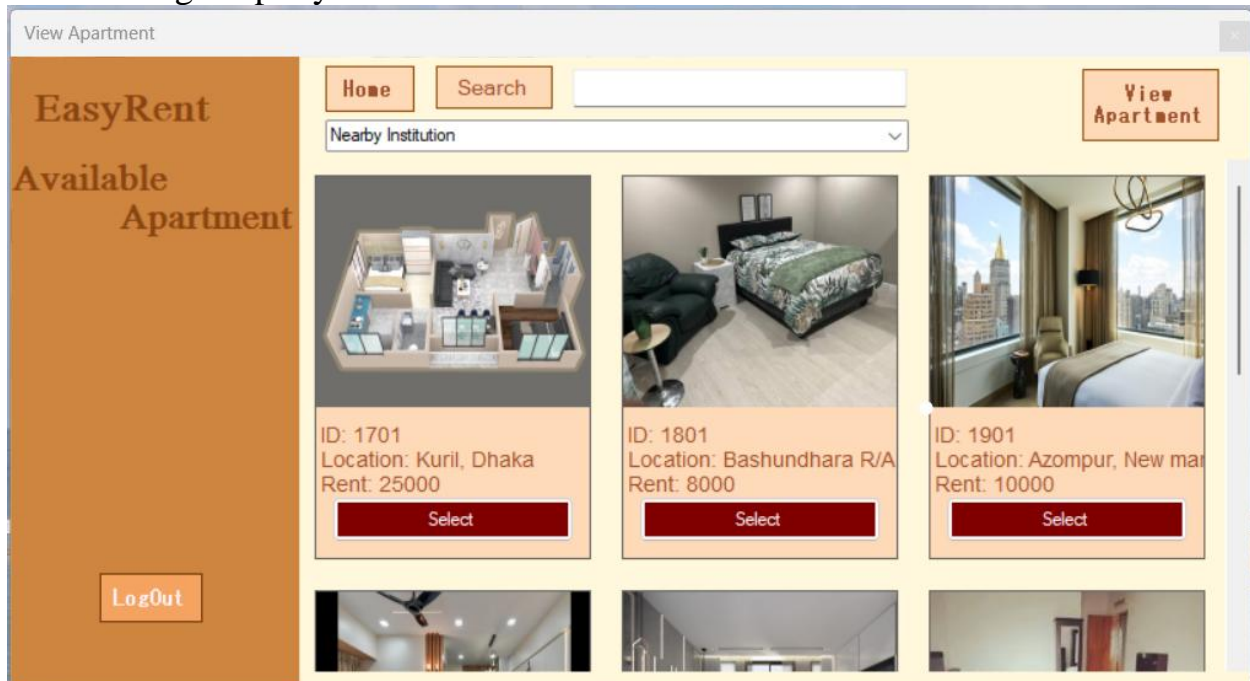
View Apartment

EasyRent

Available Apartment

Home

Search

View Apartment

Nearby Institution

ID: 1701
Location: Kuril, Dhaka
Rent: 25000

Select

ID: 1801
Location: Bashundhara R/A
Rent: 8000

Select

ID: 1901
Location: Azompur, New mar
Rent: 10000

Select

LogOut